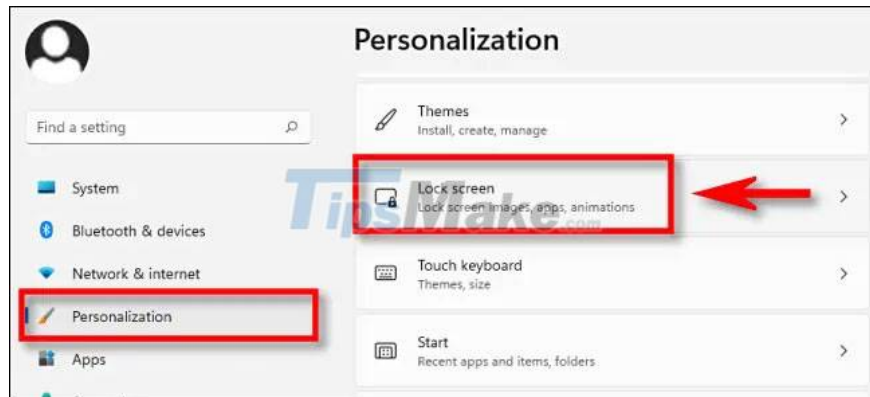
Personalization

Find a setting

System

Bluetooth & devices

Network & internet

Personalization

Apps

Themes
Install, create, manage

Lock screen
Lock screen images, apps, animations

Touch keyboard
Themes, size

Start
Recent apps and items, folders

TipsMake.com